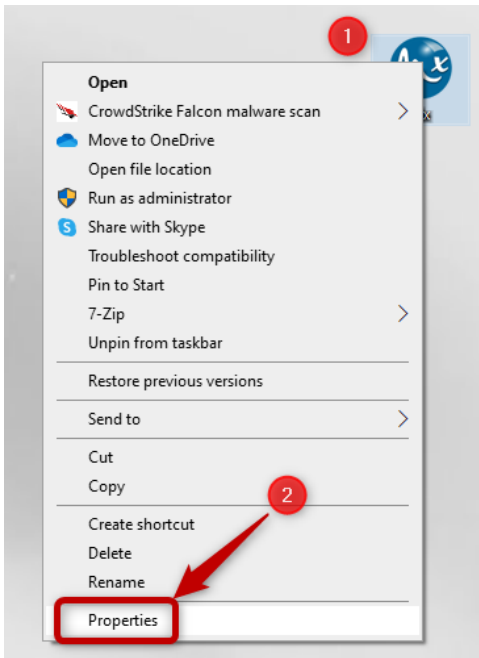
1

Open
CrowdStrike Falcon malware scan
Move to OneDrive
Open file location
Run as administrator
Share with Skype
Troubleshoot compatibility
Pin to Start
7-Zip
Unpin from taskbar
Restore previous versions
Send to
Cut
Copy
Create shortcut
Delete
Rename
Properties

2